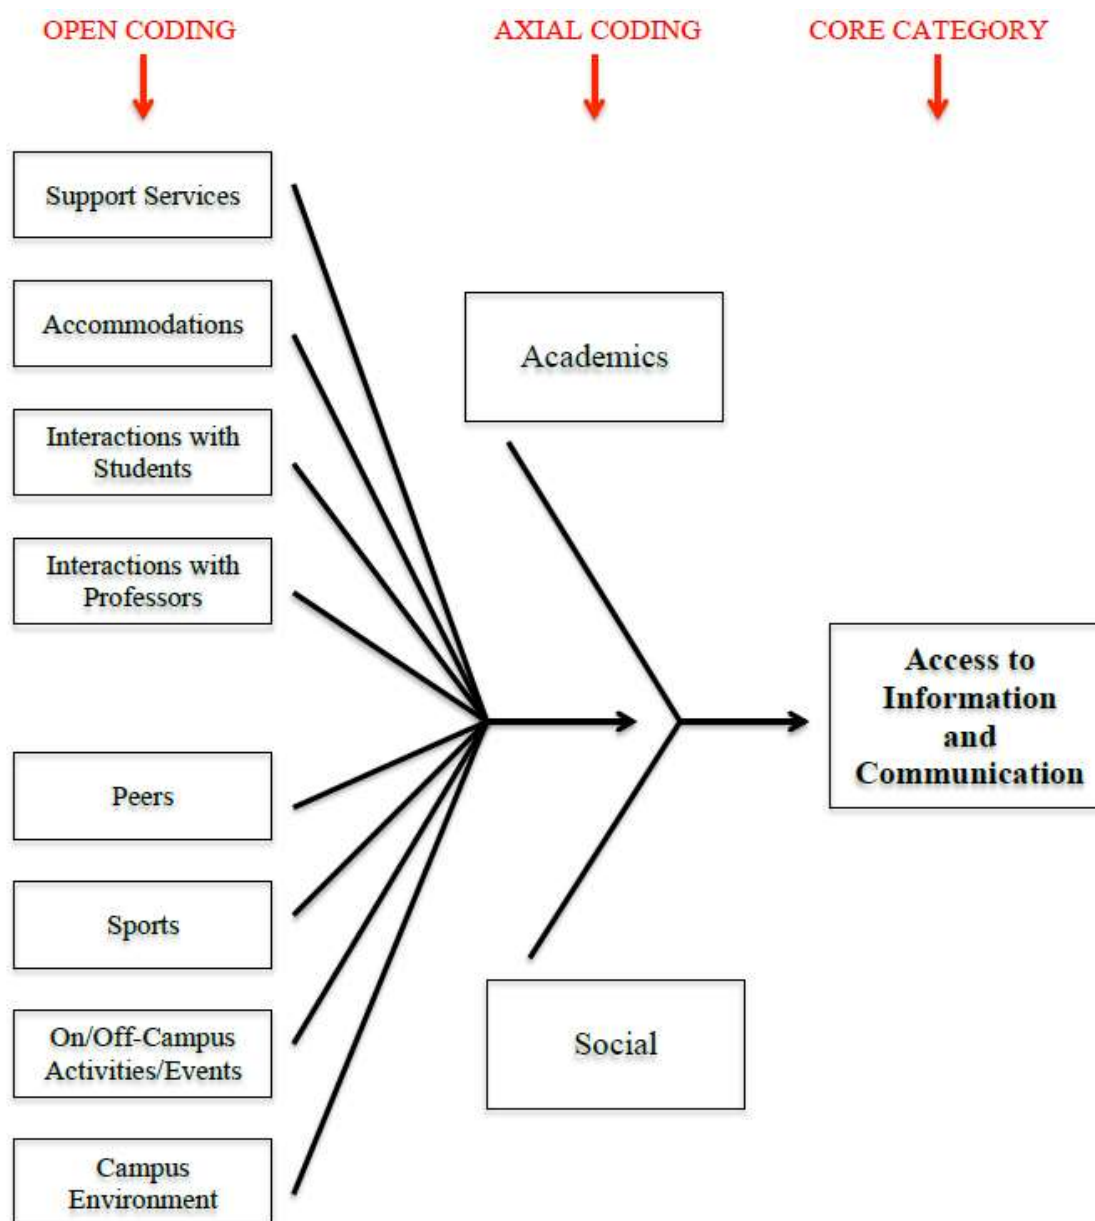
OPEN CODING

AXIAL CODING

CORE CATEGORY

Support Services

Accommodations

Interactions with Students

Interactions with Professors

Peers

Sports

On/Off-Campus Activities/Events

Campus Environment

Academics

Social

Access to Information and Communication